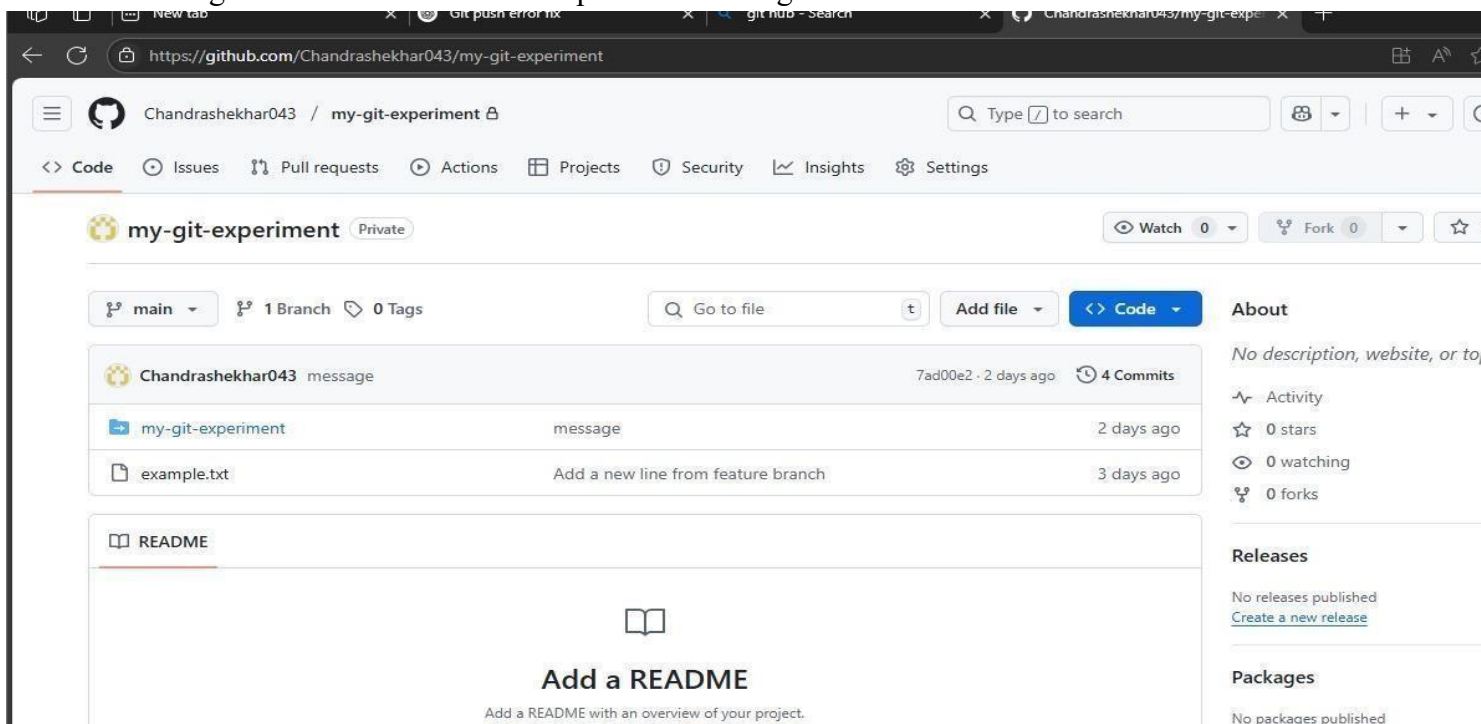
New tab
Git push error fix
git hub - Search
Chandrashekhar043/my-git-expe

https://github.com/Chandrashekhar043/my-git-experiment

Chandrashekhar043 / my-git-experiment

Type / to search

<> Code Issues Pull requests Actions Projects Security Insights Settings

my-git-experiment Private

Watch 0 Fork 0

main 1 Branch 0 Tags Go to file t Add file <> Code

Chandrashekhar043 message 7ad00e2 · 2 days ago 4 Commits

| | | |
|---|---|---|
| my-git-experiment | message | 2 days ago |
| example.txt | Add a new line from feature branch | 3 days ago |

README

Add a README

Add a README with an overview of your project.

About

No description, website, or to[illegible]

Activity
0 stars
0 watching
0 forks

Releases

No releases published
Create a new release

Packages

No packages published